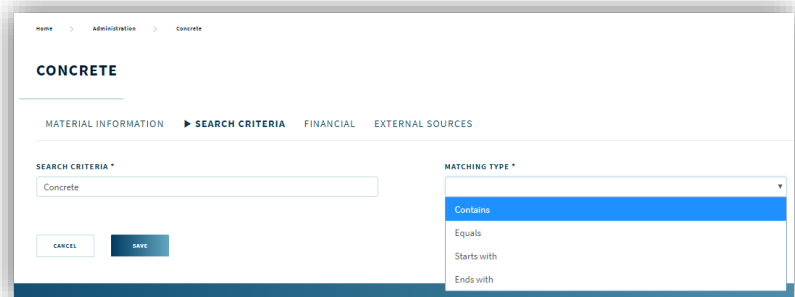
Home > Administration > Concrete

CONCRETE

MATERIAL INFORMATION ▶ SEARCH CRITERIA FINANCIAL EXTERNAL SOURCES

SEARCH CRITERIA *

Concrete

MATCHING TYPE *

▾

Contains

Equals

Starts with

Ends with

CANCEL

SAVE